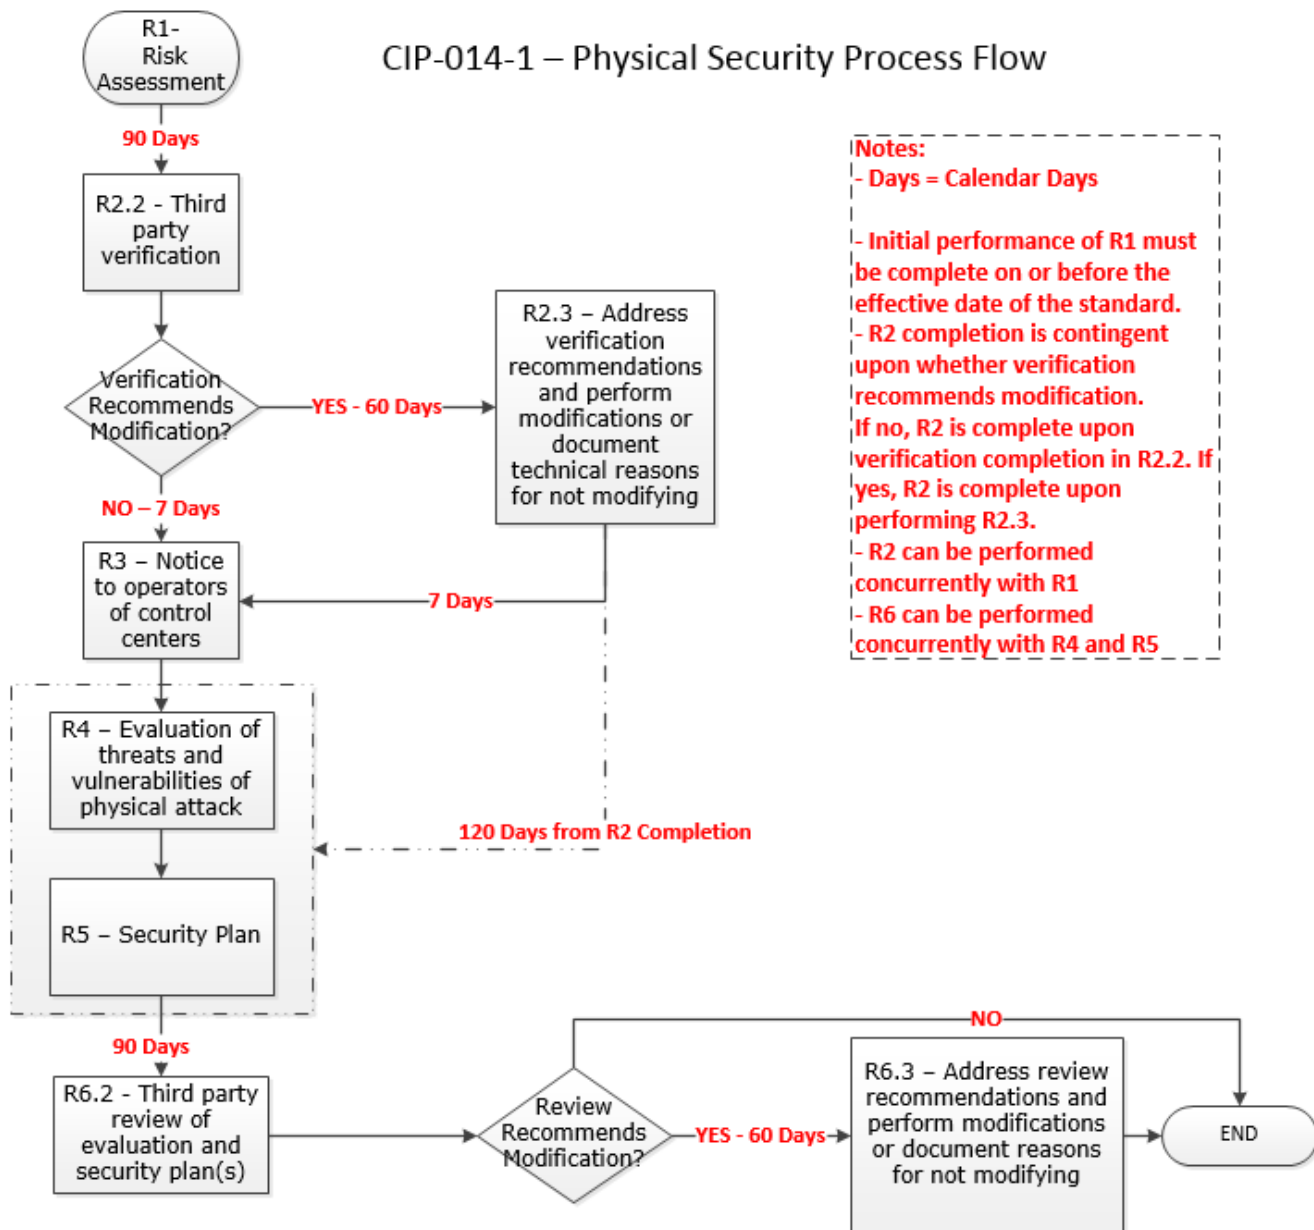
R1-
Risk
Assessment

CIP-014-1 – Physical Security Process Flow

90 Days

R2.2 - Third party verification

Notes:
- Days = Calendar Days

- Initial performance of R1 must be complete on or before the effective date of the standard.
- R2 completion is contingent upon whether verification recommends modification.
If no, R2 is complete upon verification completion in R2.2. If yes, R2 is complete upon performing R2.3.
- R2 can be performed concurrently with R1
- R6 can be performed concurrently with R4 and R5

Verification Recommends Modification?

YES - 60 Days

R2.3 – Address verification recommendations and perform modifications or document technical reasons for not modifying

NO – 7 Days

R3 – Notice to operators of control centers

7 Days

R4 – Evaluation of threats and vulnerabilities of physical attack

120 Days from R2 Completion

R5 – Security Plan

90 Days

NO

R6.2 - Third party review of evaluation and security plan(s)

Review Recommends Modification?

YES - 60 Days

R6.3 – Address review recommendations and perform modifications or document reasons for not modifying

END